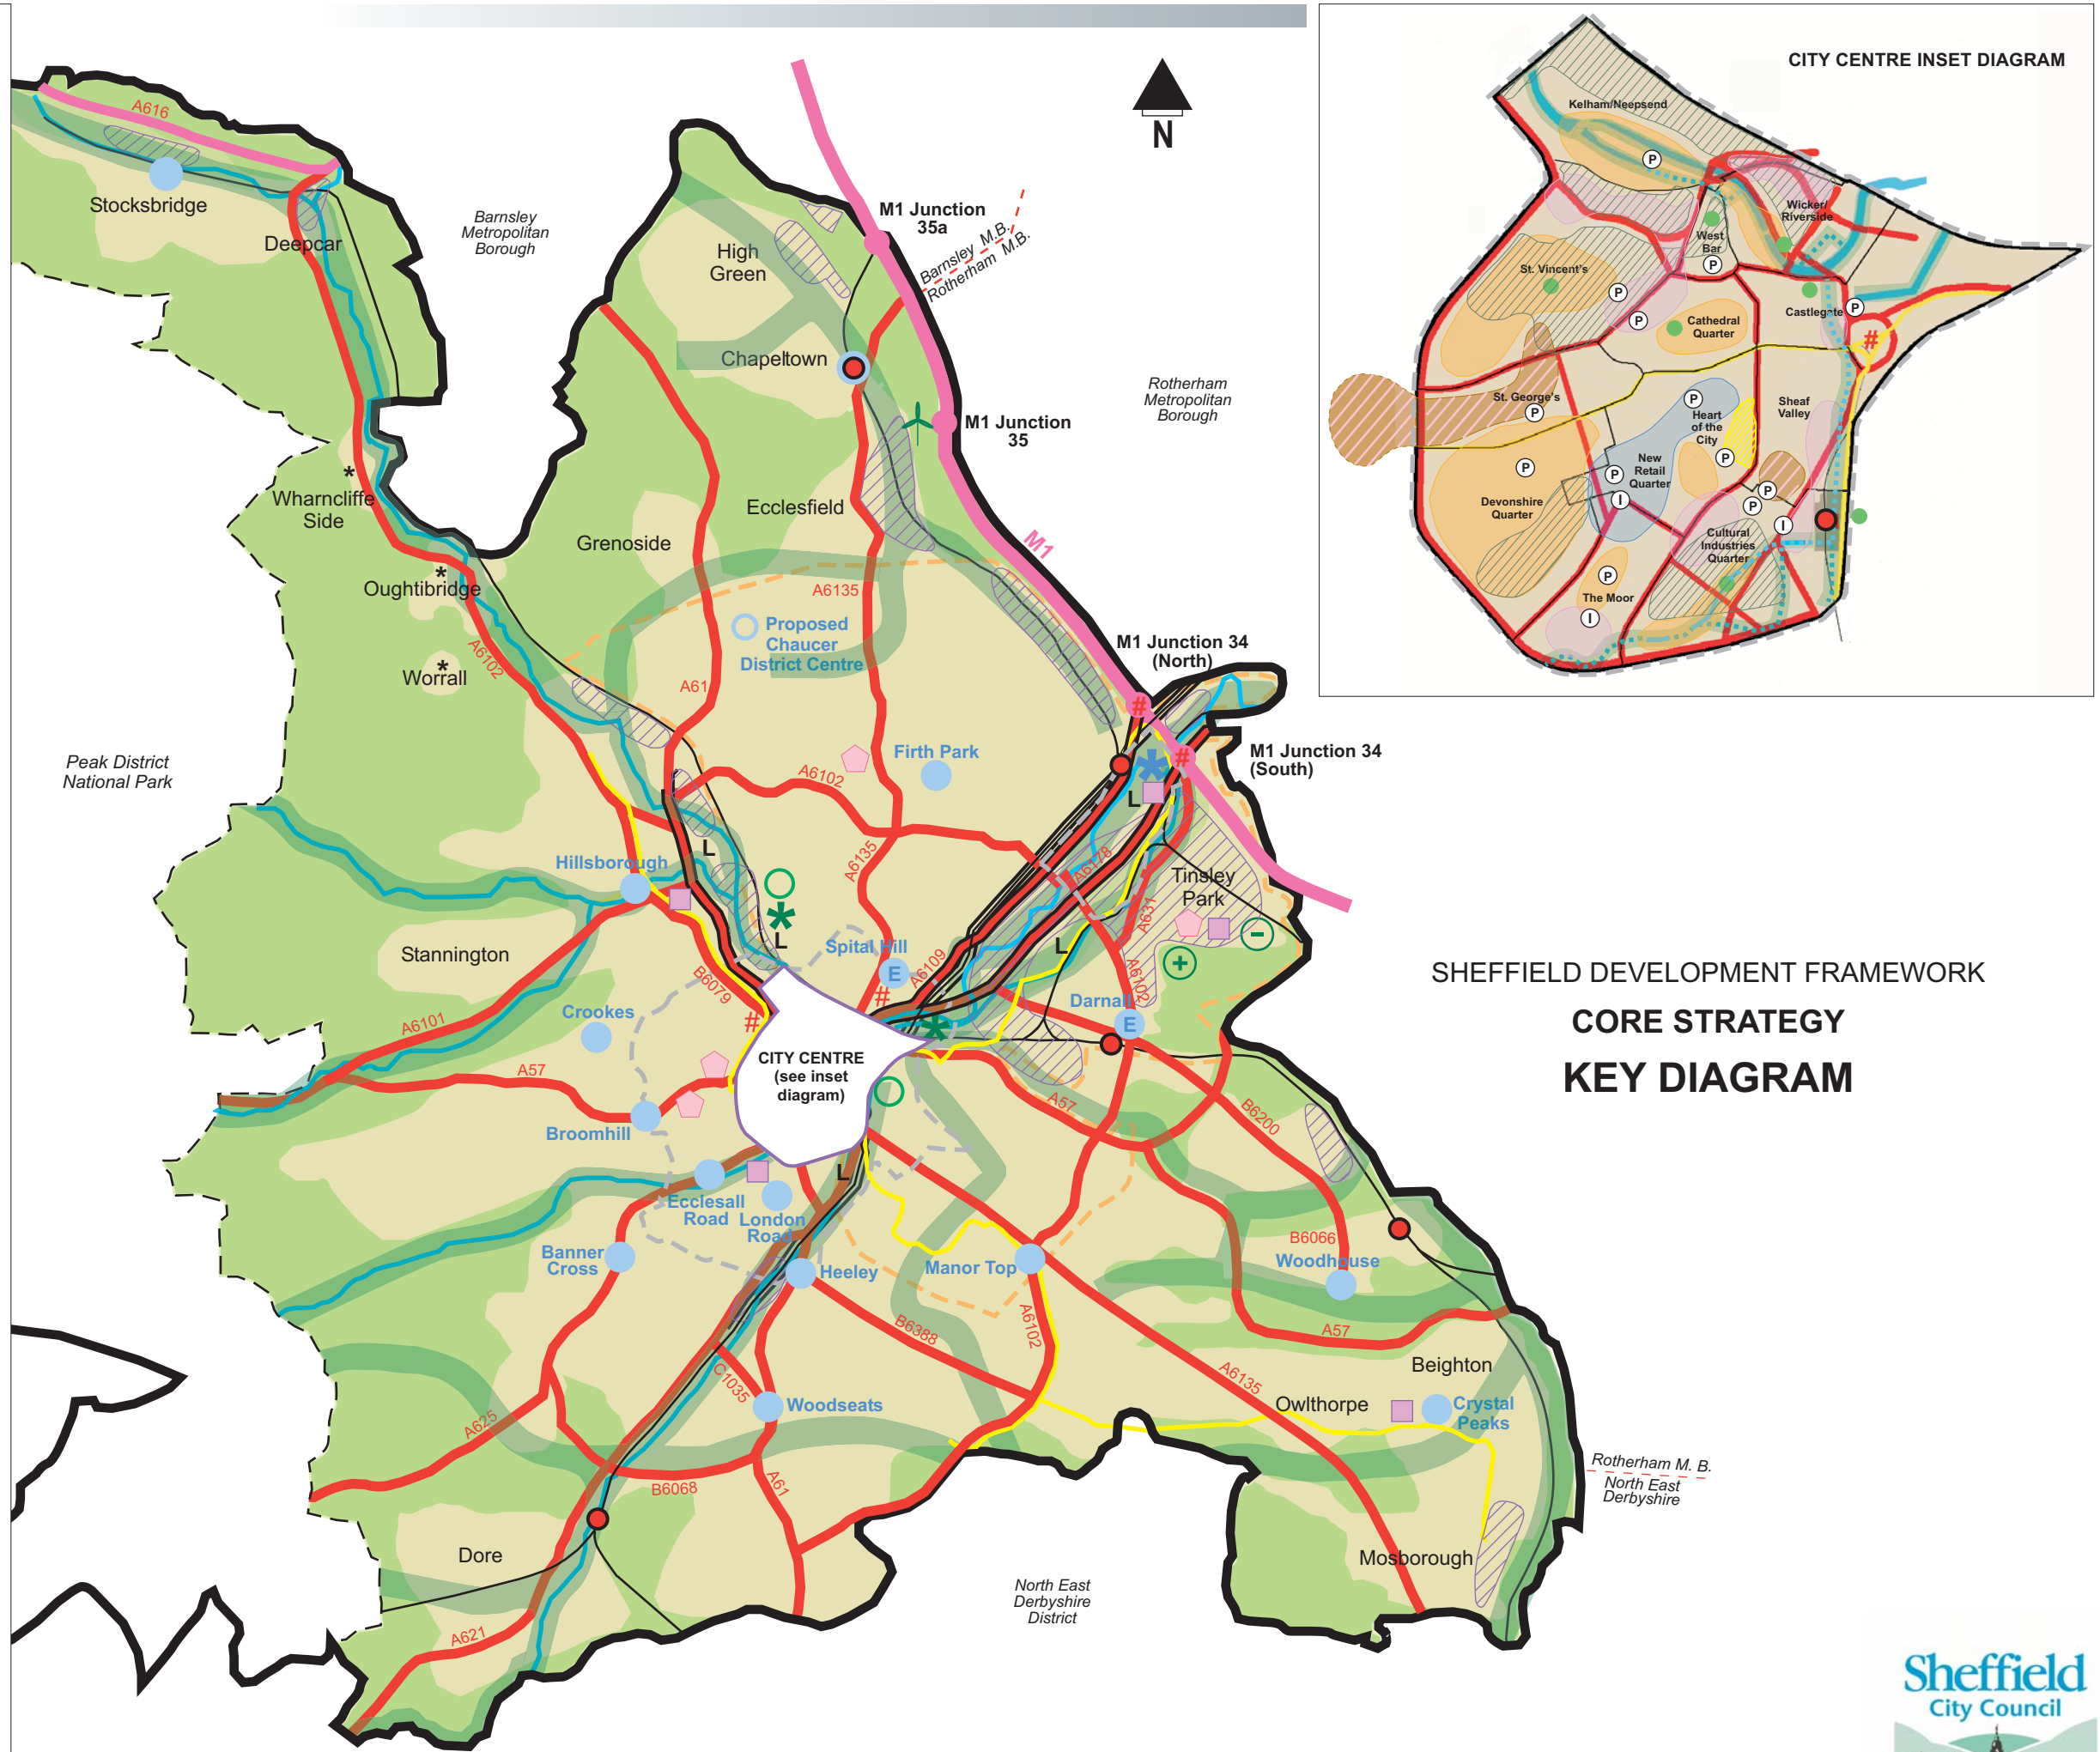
N

CITY CENTRE INSET DIAGRAM

Kelham/Neepsend
Wicker/Riverside
West Bar
St. Vincent's
Castlegate
Cathedral Quarter
St. George's
Sheaf Valley
Heart of the City
New Retail Quarter
Devonshire Quarter
Cultural Industries Quarter
The Moor

A616
Stocksbridge
Deepcar
Barnsley Metropolitan Borough
High Green
M1 Junction 35a
Barnsley M.B.
Rotherham M.B.
Chapeltown
M1 Junction 35
Rotherham Metropolitan Borough
Wharncliffe Side
Ecclesfield
Grenoside
M1
Oughtibridge
A6135
Proposed Chaucer District Centre
A6102
Worrall
A61
M1 Junction 34 (North)
M1 Junction 34 (South)
Peak District National Park
Firth Park
A6102
Hillsborough
A6135
A6178
Tinsley Park
A631
Spital Hill
Stannington
B6079
A6109
Darnall
A6102
Crookes
A6101
CITY CENTRE (see inset diagram)
A57
A57
B6200
Broomhill
Ecclesall Road
London Road
B6066
Woodhouse
Banner Cross
Heeley
Manor Top
A57
B6388
A6102
Beighton
C1035
A6135
Owlthorpe
Crystal Peaks
Woodseats
A625
B6068
A61
Rotherham M. B.
North East Derbyshire
Dore
Mosborough
North East Derbyshire District
A621

SHEFFIELD DEVELOPMENT FRAMEWORK
CORE STRATEGY
KEY DIAGRAM

Sheffield City Council